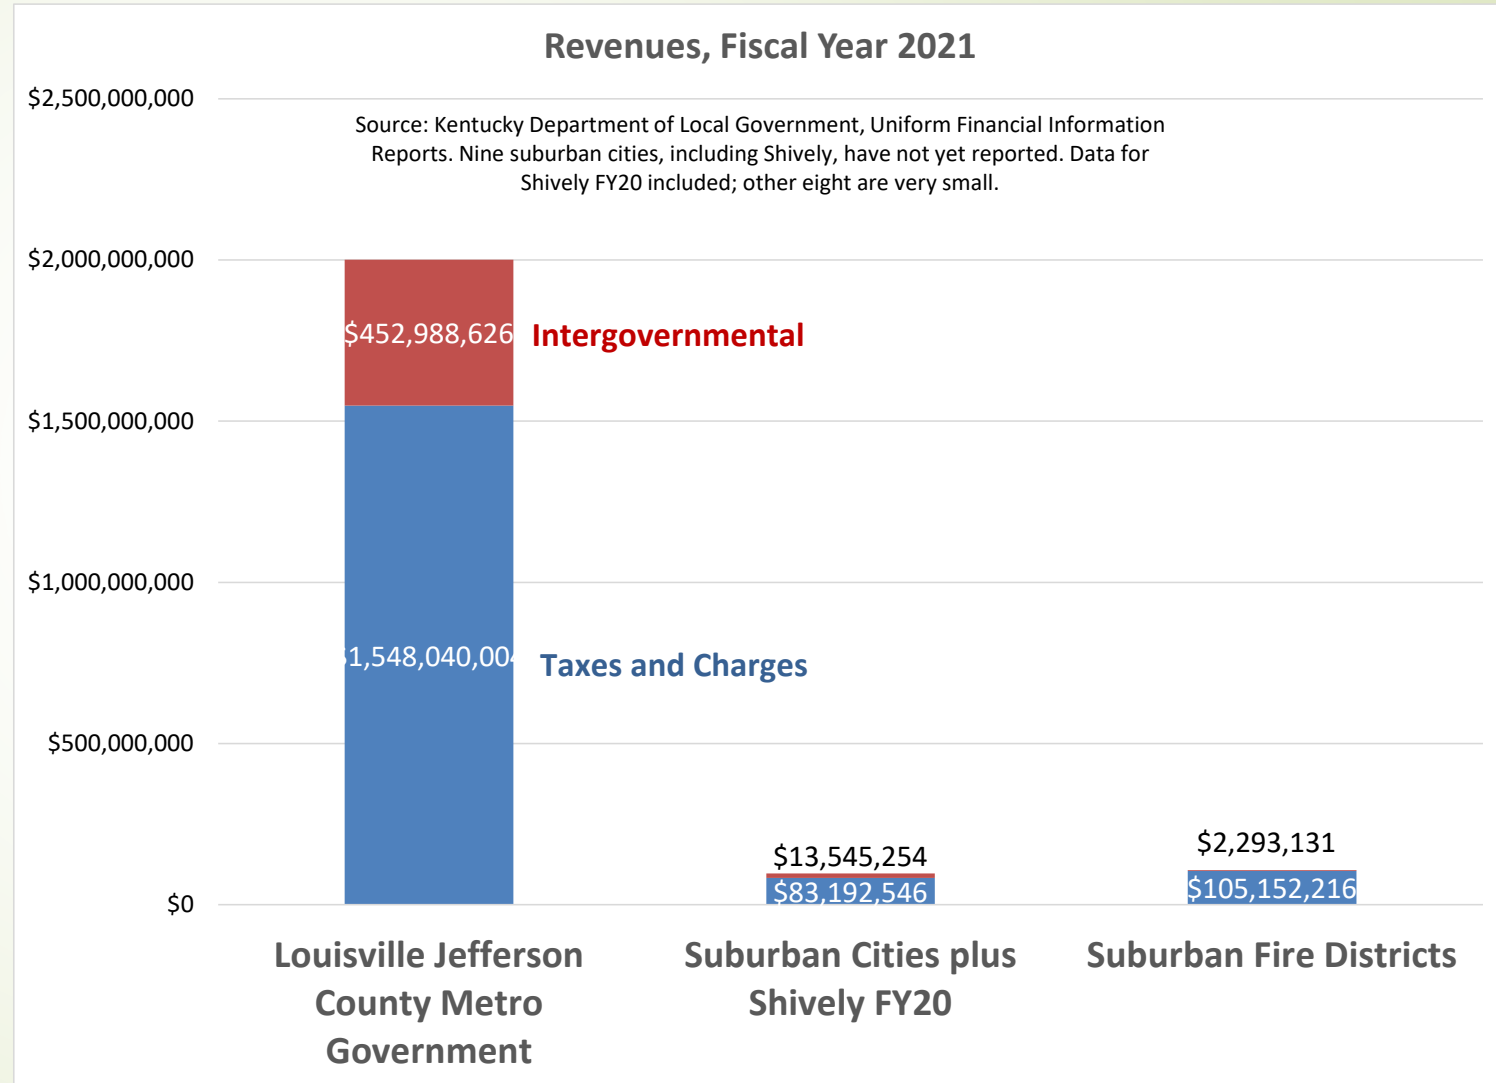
Revenues, Fiscal Year 2021

Source: Kentucky Department of Local Government, Uniform Financial Information Reports. Nine suburban cities, including Shively, have not yet reported. Data for Shively FY20 included; other eight are very small.

$2,500,000,000
$2,000,000,000
$1,500,000,000
$1,000,000,000
$500,000,000
$0

$452,988,626 Intergovernmental

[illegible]1,548,040,00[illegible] Taxes and Charges

$13,545,254
$83,192,546

$2,293,131
$105,152,216

Louisville Jefferson County Metro Government

Suburban Cities plus Shively FY20

Suburban Fire Districts